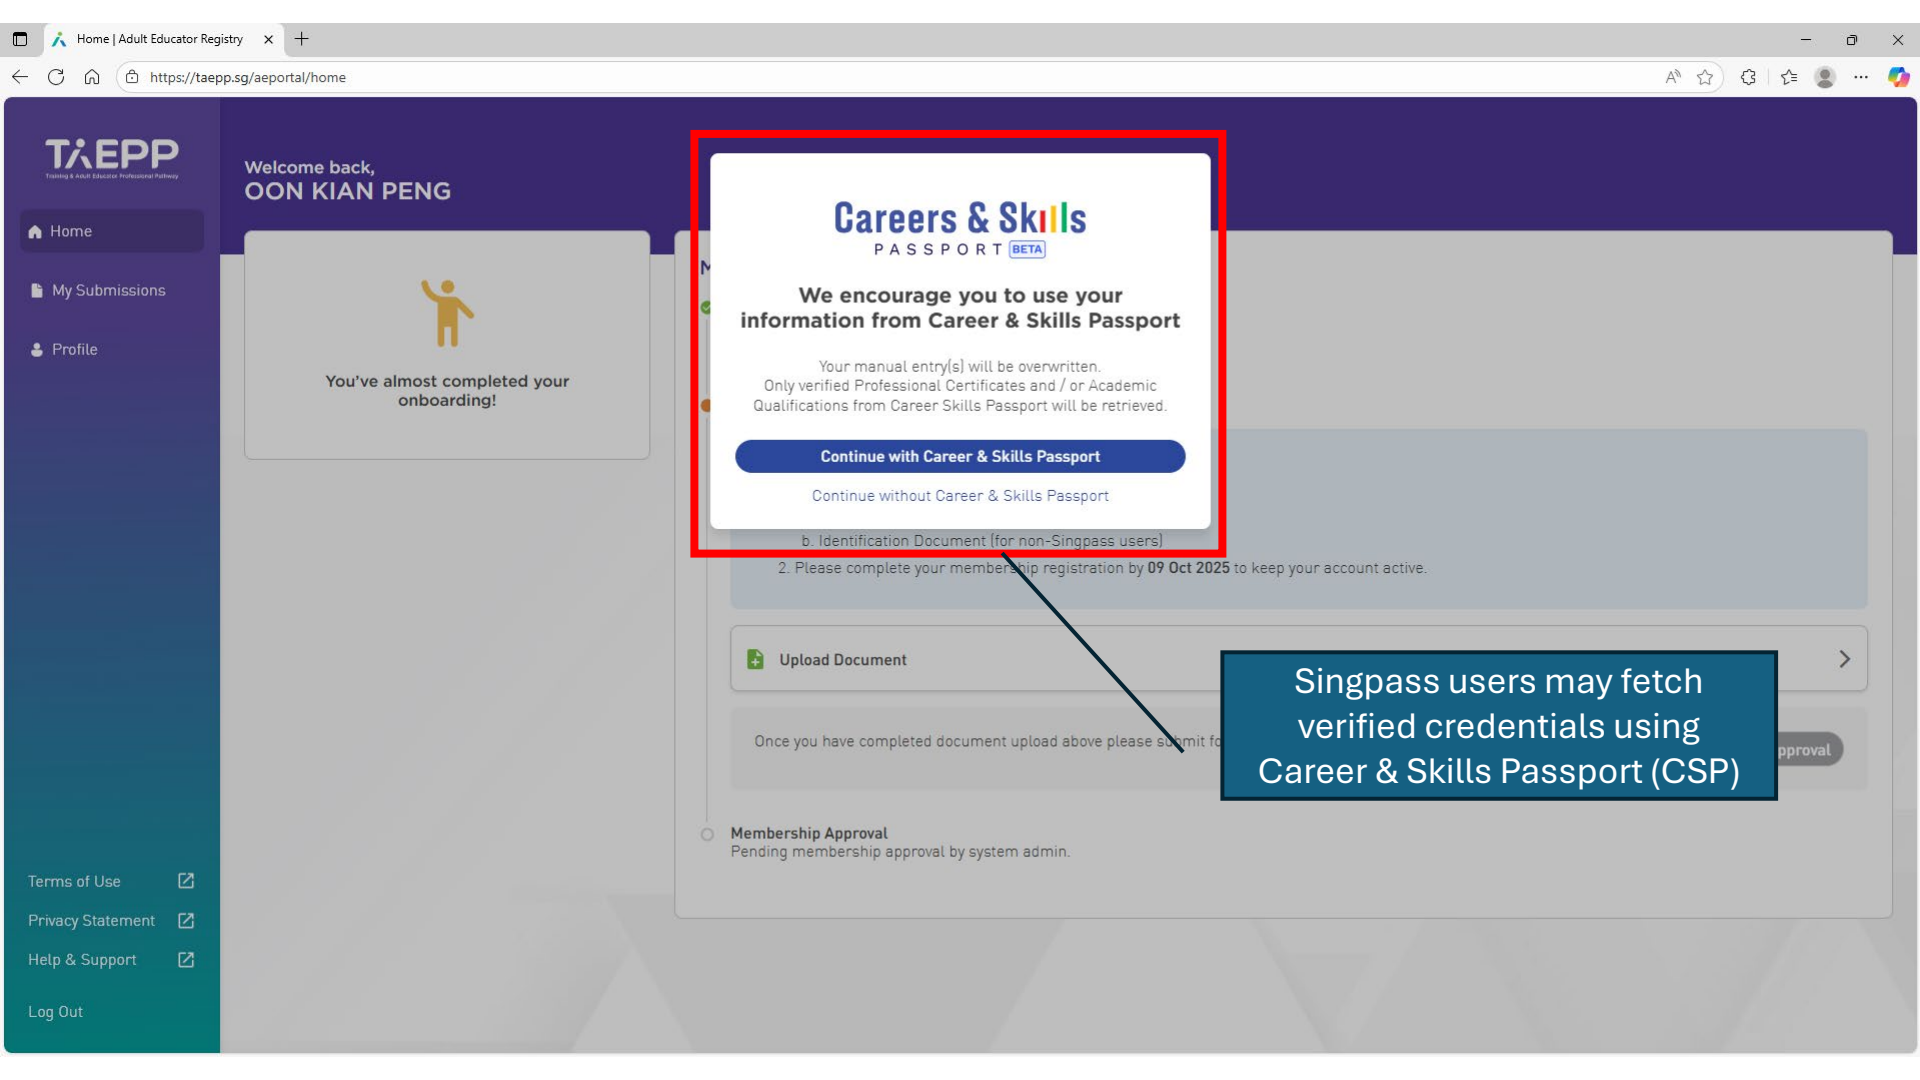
Home | Adult Educator Registry

https://taepp.sg/aeportal/home

TAEPP
Training & Adult Educator Professional Pathway

Home

My Submissions

Profile

Terms of Use

Privacy Statement

Help & Support

Log Out

Welcome back,
OON KIAN PENG

You've almost completed your onboarding!

M

Careers & Skills
PASSPORT BETA

We encourage you to use your information from Career & Skills Passport

Your manual entry(s) will be overwritten.
Only verified Professional Certificates and / or Academic Qualifications from Career Skills Passport will be retrieved.

Continue with Career & Skills Passport

Continue without Career & Skills Passport

b. Identification Document (for non-Singpass users)

2. Please complete your membership registration by **09 Oct 2025** to keep your account active.

Upload Document

Once you have completed document upload above please submit fo

pproval

Singpass users may fetch verified credentials using Career & Skills Passport (CSP)

Membership Approval
Pending membership approval by system admin.